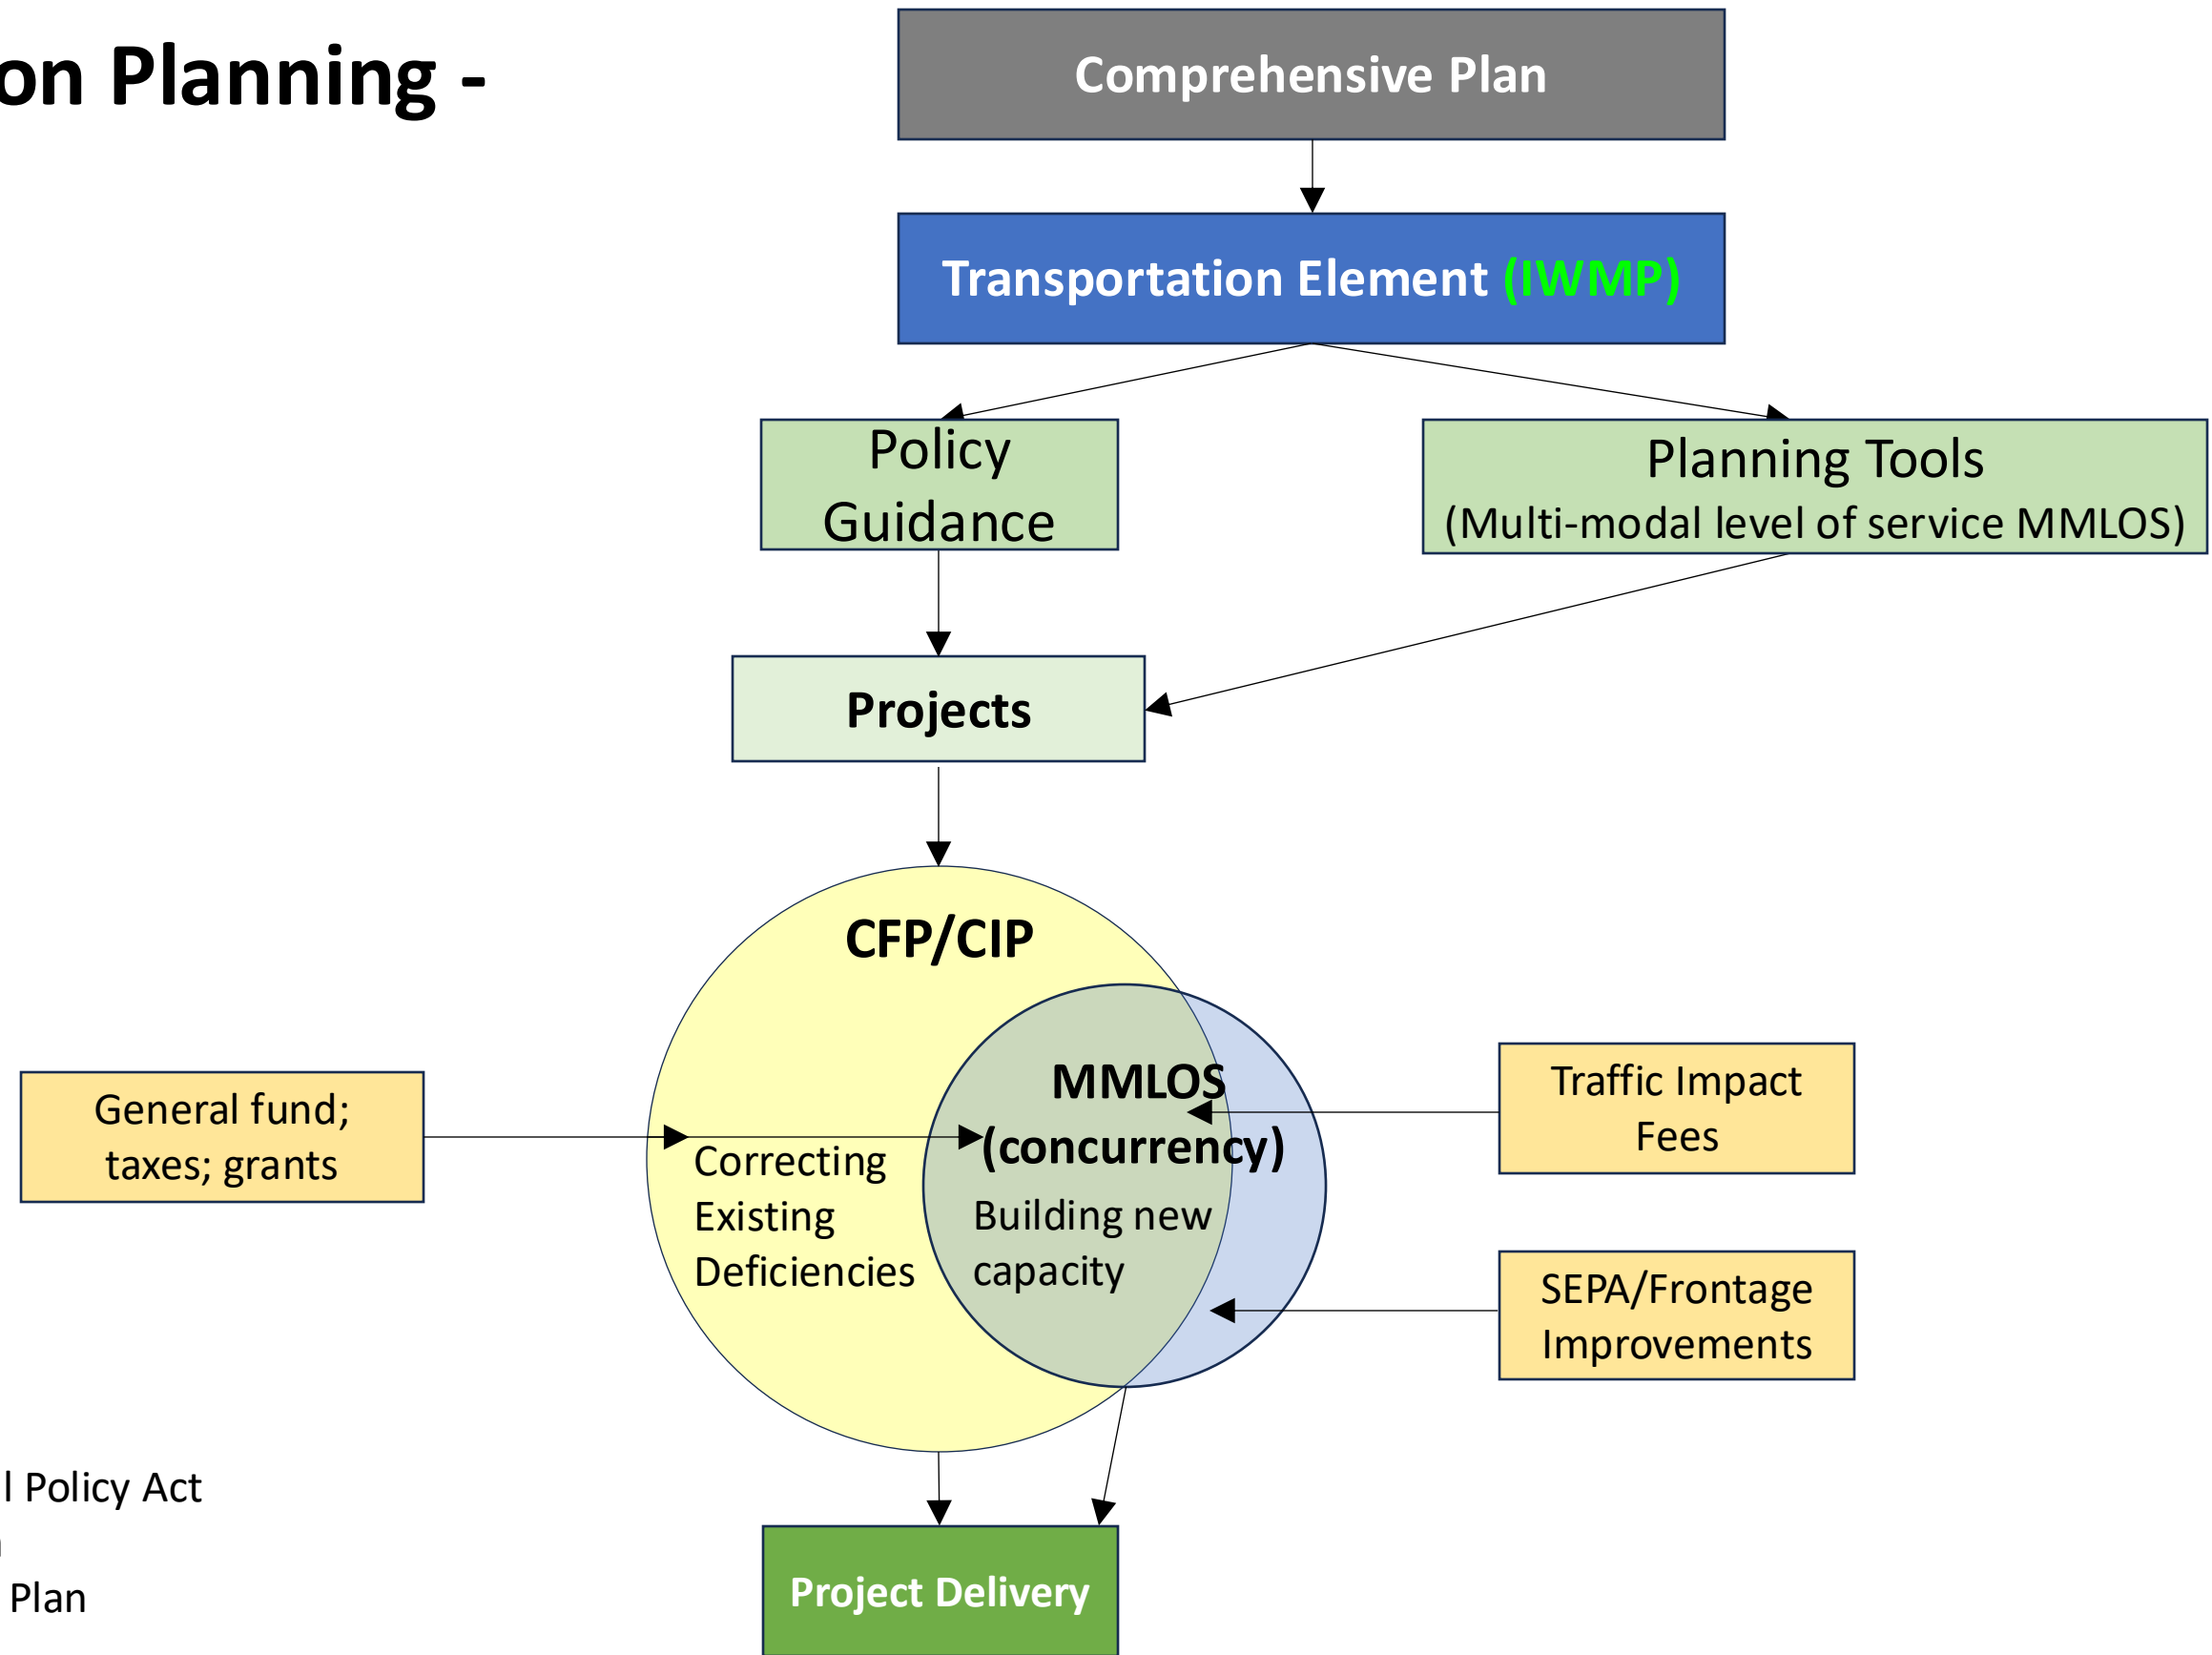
on Planning -

Comprehensive Plan

Transportation Element (IWMP)

Policy Guidance

Planning Tools
(Multi-modal level of service MMLOS)

Projects

CFP/CIP

General fund; taxes; grants

Correcting Existing Deficiencies

MMLOS (concurrency)

Building new capacity

Traffic Impact Fees

SEPA/Frontage Improvements

l Policy Act

Plan

Project Delivery